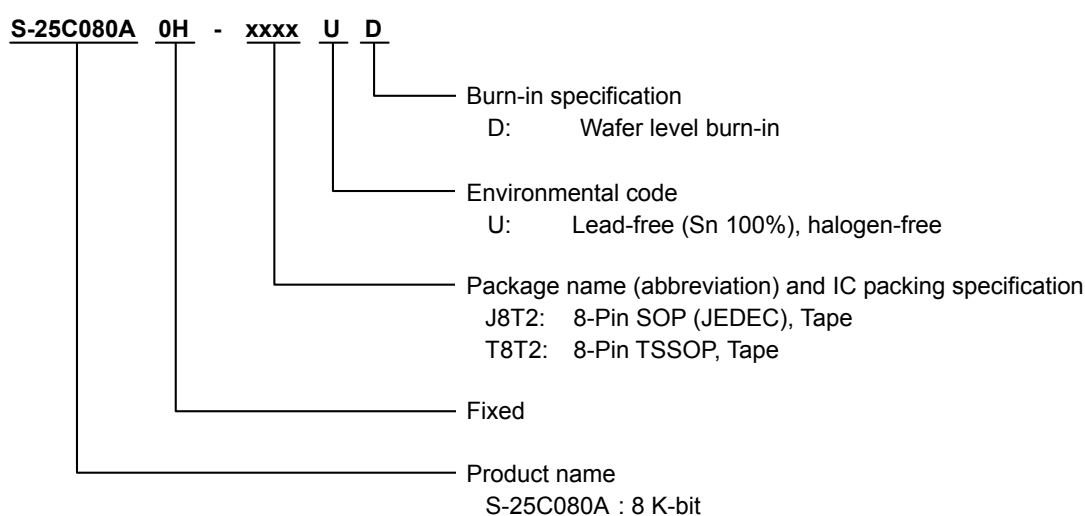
S-25C080A 0H - xxxx U D

Burn-in specification
D: Wafer level burn-in

Environmental code
U: Lead-free (Sn 100%), halogen-free

Package name (abbreviation) and IC packing specification
J8T2: 8-Pin SOP (JEDEC), Tape
T8T2: 8-Pin TSSOP, Tape

Fixed

Product name
S-25C080A : 8 K-bit